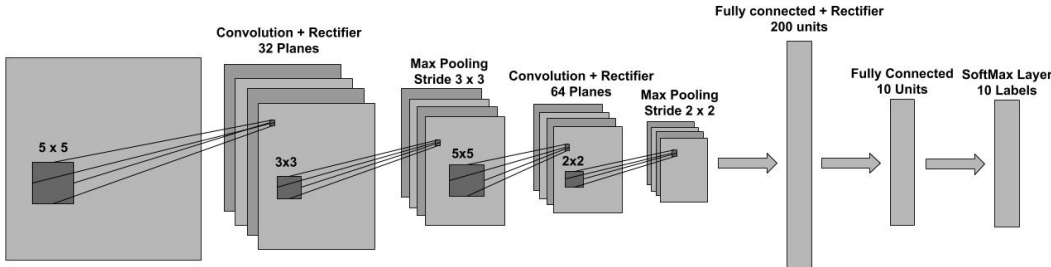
Convolution + Rectifier
32 Planes

5 x 5

3x3

Max Pooling
Stride 3 x 3

5x5

Convolution + Rectifier
64 Planes

2x2

Max Pooling
Stride 2 x 2

Fully connected + Rectifier
200 units

Fully Connected
10 Units

SoftMax Layer
10 Labels